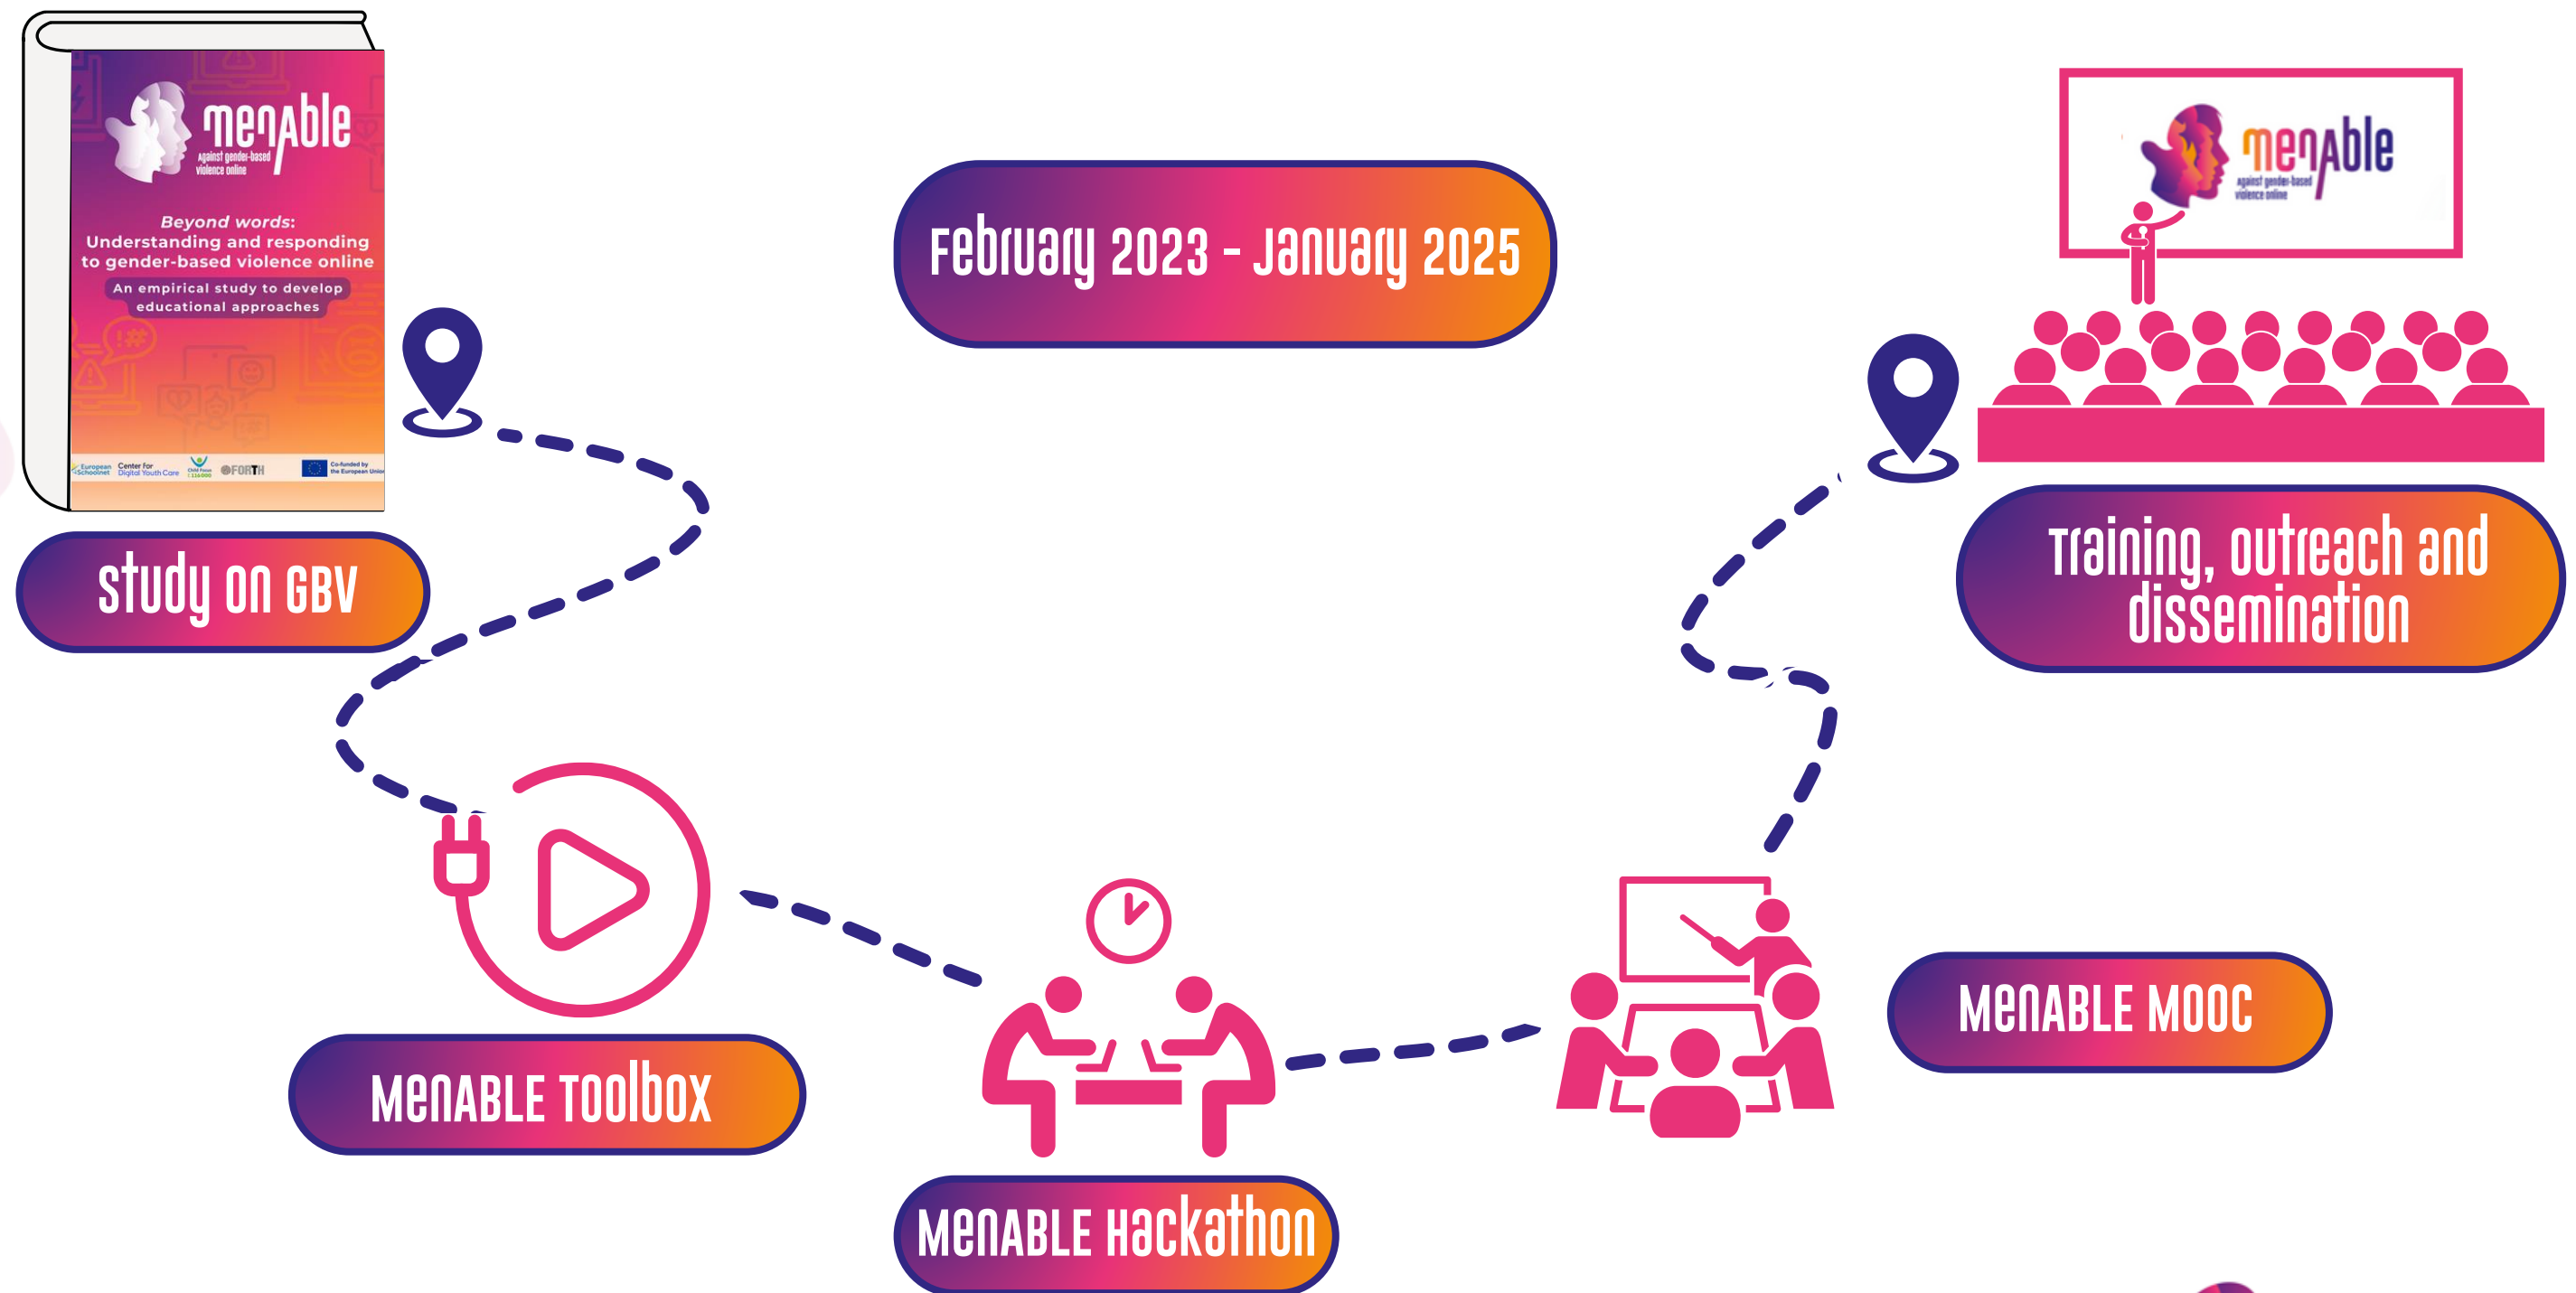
menable
against gender-based violence online

Beyond words:
Understanding and responding to gender-based violence online

An empirical study to develop educational approaches

European Schoolnet
Center for Digital Youth Care
FORTH
Co-funded by the European Union

February 2023 - January 2025

menable
against gender-based violence online

Study on GBV

Training, outreach and dissemination

MENABLE Toolbox

MENABLE MOOC

MENABLE Hackathon